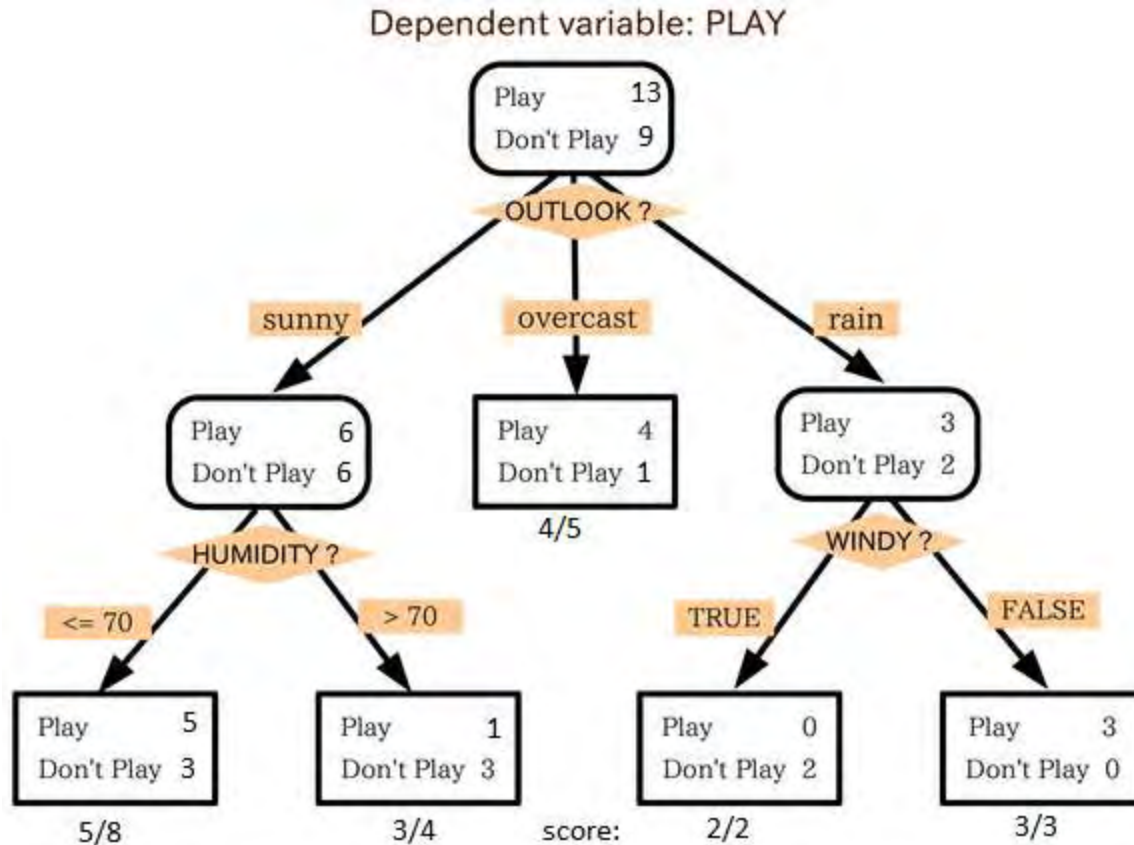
Dependent variable: PLAY

Play 13
Don't Play 9

OUTLOOK ?

sunny

overcast

rain

Play 6
Don't Play 6

Play 4
Don't Play 1

4/5

Play 3
Don't Play 2

HUMIDITY ?

WINDY ?

<= 70

> 70

TRUE

FALSE

Play 5
Don't Play 3

Play 1
Don't Play 3

Play 0
Don't Play 2

Play 3
Don't Play 0

5/8

3/4

score:

2/2

3/3